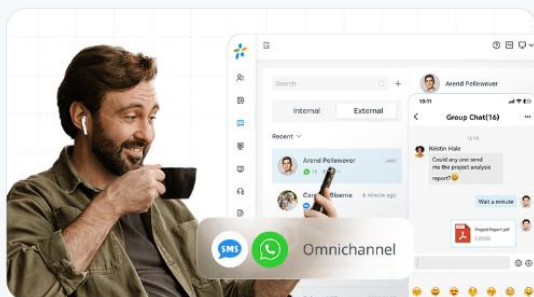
Search

Internal

External

Recent

Arend Pellewever

Just

Ca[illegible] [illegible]lhoerne

4 minute ago

Arend Pellewever

19:11

Group Chat(16)

14:56

Kristin Hale

Could any one send me the project analysis report?

Wait a minute

ProjectReport.pdf

SMS

Omnichannel